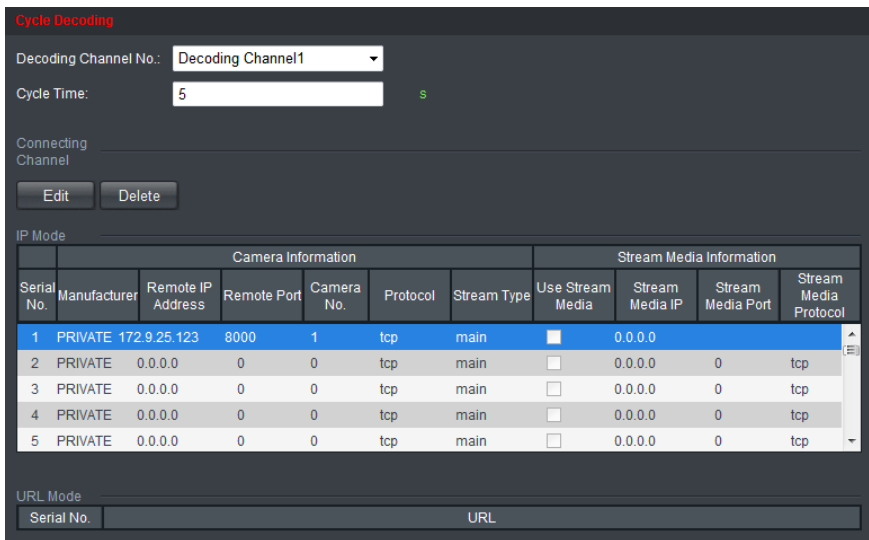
Cycle Decoding

Decoding Channel No.: Decoding Channel1

Cycle Time: 5 s

Connecting Channel

Edit Delete

IP Mode

| Camera Information | | | | | | | Stream Media Information | | | |
|---|---|---|---|---|---|---|---|---|---|---|
| Serial No. | Manufacturer | Remote IP Address | Remote Port | Camera No. | Protocol | Stream Type | Use Stream Media | Stream Media IP | Stream Media Port | Stream Media Protocol |
| 1 | PRIVATE | 172.9.25.123 | 8000 | 1 | tcp | main | | 0.0.0.0 | | |
| 2 | PRIVATE | 0.0.0.0 | 0 | 0 | tcp | main | | 0.0.0.0 | 0 | tcp |
| 3 | PRIVATE | 0.0.0.0 | 0 | 0 | tcp | main | | 0.0.0.0 | 0 | tcp |
| 4 | PRIVATE | 0.0.0.0 | 0 | 0 | tcp | main | | 0.0.0.0 | 0 | tcp |
| 5 | PRIVATE | 0.0.0.0 | 0 | 0 | tcp | main | | 0.0.0.0 | 0 | tcp |

URL Mode

| Serial No. | URL |
|---|---|